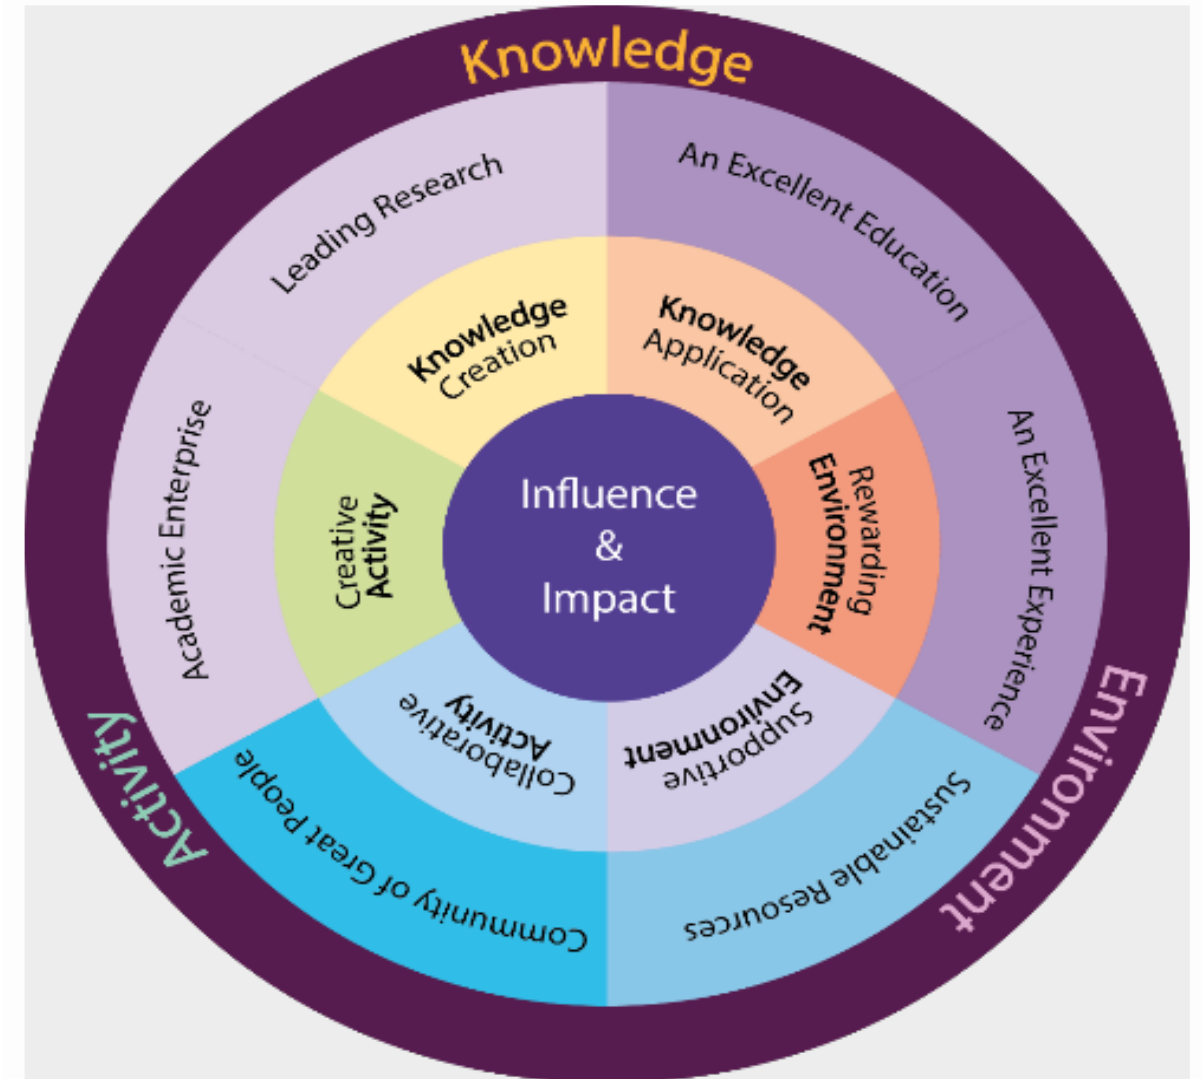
Knowledge

Leading Research

An Excellent Education

Knowledge Creation

Knowledge Application

Academic Enterprise

Creative Activity

Influence & Impact

Rewarding Environment

An Excellent Experience

Collaborative Activity

Supportive Environment

Community of Great People

Sustainable Resources

Activity

Environment